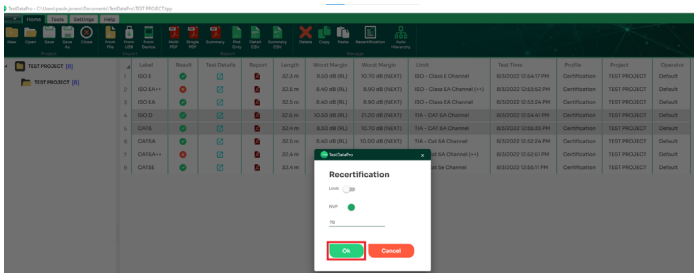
TestDataPro - C:\Users\paolo.jonesi\Documents\TestDataPro\TEST PROJECT.tdp

Home Tools Settings Help

New Open Save Save As Close Power File Media USB Renew Device Multi PDF Single PDF Summary Find Only Detail CSV Summary CSV Delete Copy Paste Recertification Auto Hierarchy

TEST PROJECT (8)

TEST PROJECT (8)

| | Label | Result | Test Details | Report | Length | Worst Margin | Worst Margin | Limit | Test Time | Profile | Project | Operator |
|---|---|---|---|---|---|---|---|---|---|---|---|---|
| 1 | ISO E | | | | 32.5 m | 8.00 dB (RL) | 10.10 dB (NEXT) | ISO - Class E Channel | 8/3/2022 12:54:17 PM | Certification | TEST PROJECT | Default |
| 2 | ISO EA++ | | | | 32.5 m | 8.40 dB (RL) | 8.70 dB (NEXT) | ISO - Class EA Channel (++) | 8/3/2022 12:53:52 PM | Certification | TEST PROJECT | Default |
| 3 | ISO EA | | | | 32.5 m | 8.40 dB (RL) | 9.50 dB (NEXT) | ISO - Class EA Channel | 8/3/2022 12:53:24 PM | Certification | TEST PROJECT | Default |
| 4 | ISO D | | | | 32.5 m | 10.50 dB (RL) | 21.20 dB (NEXT) | TIA - CAT 5A Channel | 8/3/2022 12:54:41 PM | Certification | TEST PROJECT | Default |
| 5 | CAT6 | | | | 32.5 m | 8.50 dB (RL) | 10.70 dB (NEXT) | TIA - CAT 6A Channel | 8/3/2022 12:55:35 PM | Certification | TEST PROJECT | Default |
| 6 | CAT6A | | | | 32.5 m | 8.40 dB (RL) | 10.00 dB (NEXT) | TIA - CAT 6A Channel | 8/3/2022 12:52:24 PM | Certification | TEST PROJECT | Default |
| 7 | CAT6A++ | | | | 32.5 m | | | TIA - CAT 6A Channel (++) | 8/3/2022 12:52:51 PM | Certification | TEST PROJECT | Default |
| 8 | CAT6 | | | | 32.4 m | | | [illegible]e Channel | 8/3/2022 12:55:11 PM | Certification | TEST PROJECT | Default |

TestDataPro

Recertification

Limit

NVP

70

Ok Cancel